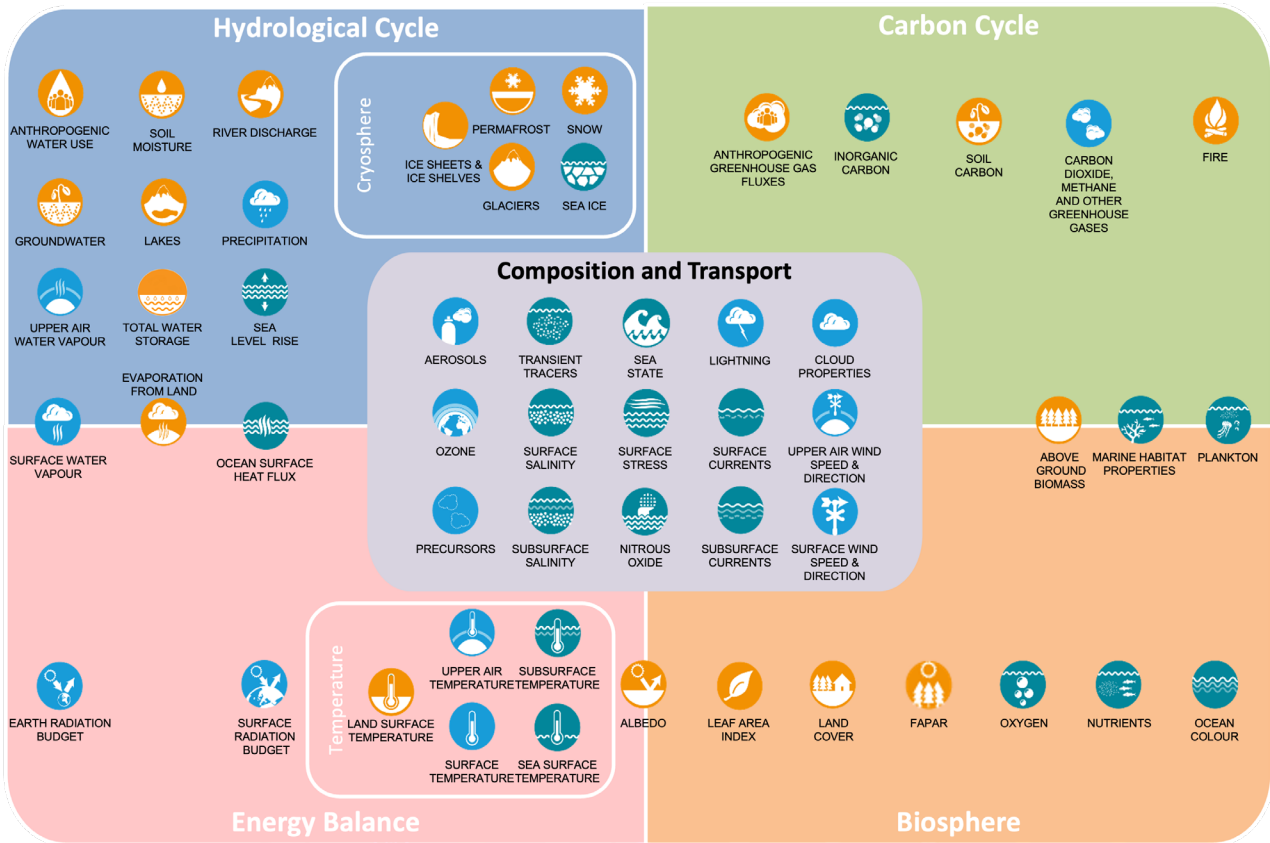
Hydrological Cycle

ANTHROPOGENIC WATER USE

SOIL MOISTURE

RIVER DISCHARGE

Cryosphere

ICE SHEETS & ICE SHELVES

PERMAFROST

SNOW

GLACIERS

SEA ICE

GROUNDWATER

LAKES

PRECIPITATION

UPPER AIR WATER VAPOUR

TOTAL WATER STORAGE

SEA LEVEL RISE

EVAPORATION FROM LAND

SURFACE WATER VAPOUR

OCEAN SURFACE HEAT FLUX

Carbon Cycle

ANTHROPOGENIC GREENHOUSE GAS FLUXES

INORGANIC CARBON

SOIL CARBON

CARBON DIOXIDE, METHANE AND OTHER GREENHOUSE GASES

FIRE

Composition and Transport

AEROSOLS

TRANSIENT TRACERS

SEA STATE

LIGHTNING

CLOUD PROPERTIES

OZONE

SURFACE SALINITY

SURFACE STRESS

SURFACE CURRENTS

UPPER AIR WIND SPEED & DIRECTION

PRECURSORS

SUBSURFACE SALINITY

NITROUS OXIDE

SUBSURFACE CURRENTS

SURFACE WIND SPEED & DIRECTION

ABOVE GROUND BIOMASS

MARINE HABITAT PROPERTIES

PLANKTON

EARTH RADIATION BUDGET

SURFACE RADIATION BUDGET

Temperature

LAND SURFACE TEMPERATURE

UPPER AIR TEMPERATURE

SUBSURFACE TEMPERATURE

SURFACE TEMPERATURE

SEA SURFACE TEMPERATURE

ALBEDO

LEAF AREA INDEX

LAND COVER

FAPAR

OXYGEN

NUTRIENTS

OCEAN COLOUR

Energy Balance

Biosphere